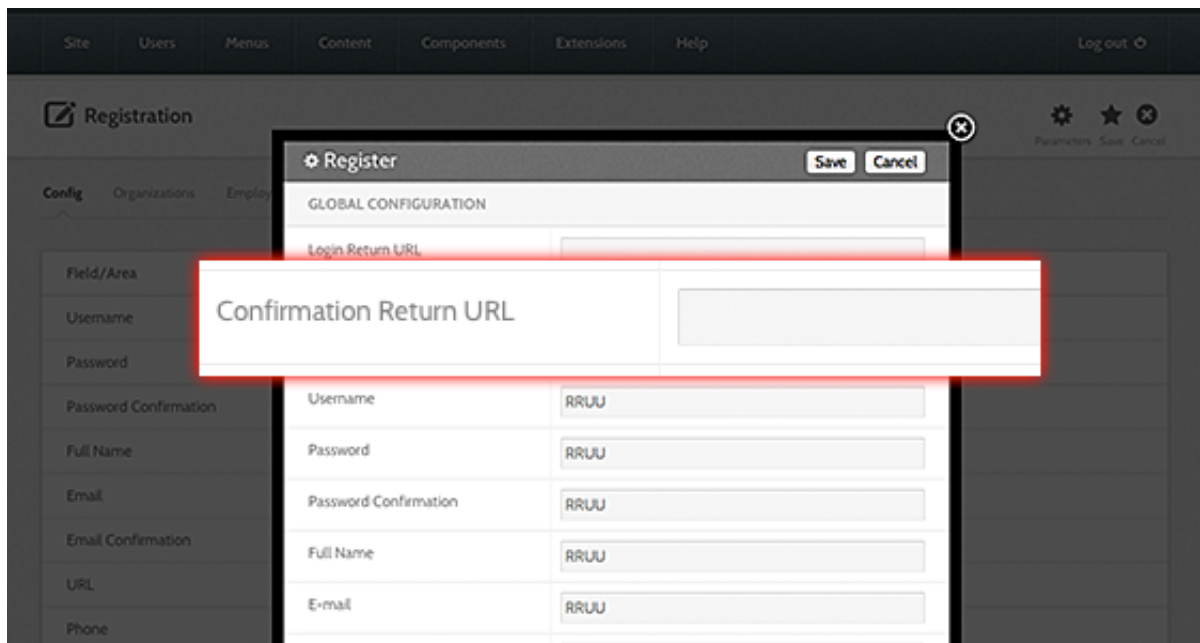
Site Users Menus Content Components Extensions Help Log out

Registration

Parameters Save Cancel

Config Organizations Employ

Field/Area
Username
Password
Password Confirmation
Full Name
Email
Email Confirmation
URL
Phone

Register

Save Cancel

GLOBAL CONFIGURATION

Login Return URL

Confirmation Return URL

| | |
|---|---|
| Username | RRUU |
| Password | RRUU |
| Password Confirmation | RRUU |
| Full Name | RRUU |
| E-mail | RRUU |